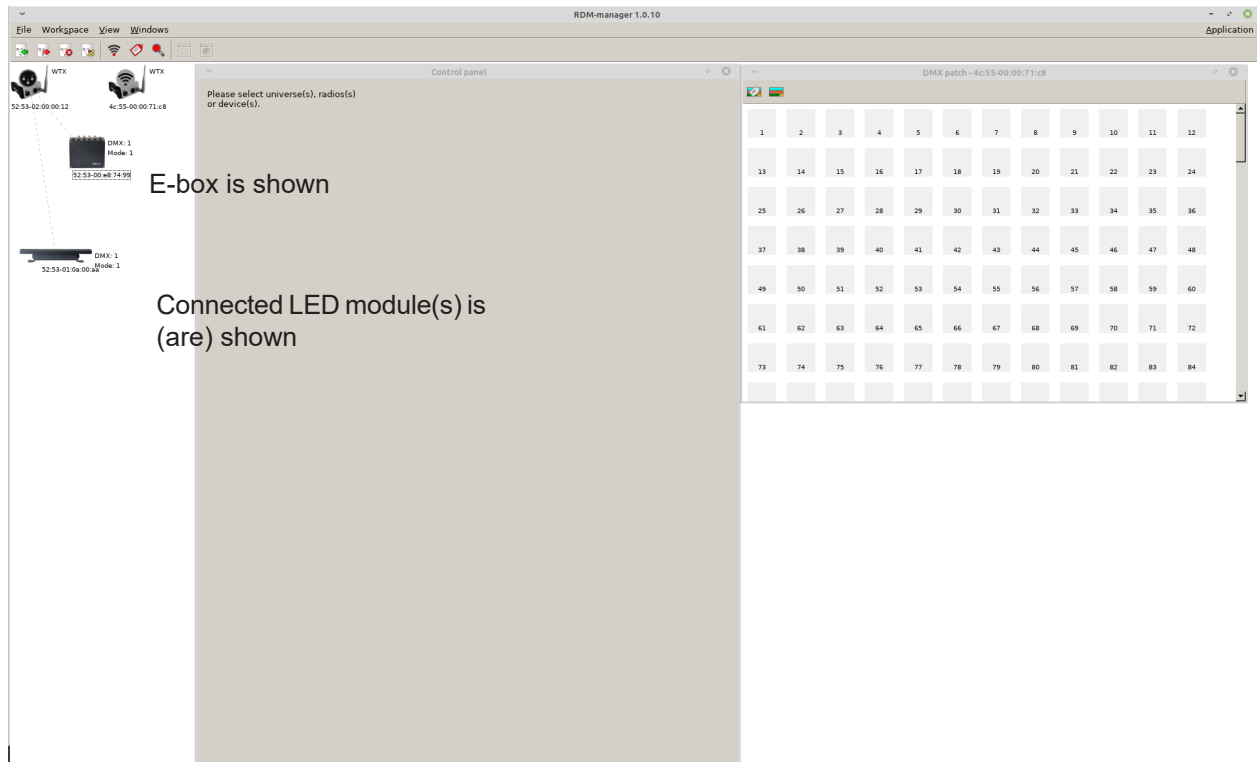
RDM-manager 1.0.10

File Workspace View Windows

Application

WTX
52:53-02:00:00:12

WTX
4c:55-00:00:71:c8

DMX: 1
Mode: 1
52:53-00:e8:74:99

E-box is shown

DMX: 1
Mode: 1
52:53-01:0a:00:aa

Connected LED module(s) is (are) shown

Control panel

Please select universe(s), radios(s) or device(s).

DMX patch - 4c:55-00:00:71:c8

| 1 | 2 | 3 | 4 | 5 | 6 | 7 | 8 | 9 | 10 | 11 | 12 |
|---|---|---|---|---|---|---|---|---|---|---|---|
| 13 | 14 | 15 | 16 | 17 | 18 | 19 | 20 | 21 | 22 | 23 | 24 |
| 25 | 26 | 27 | 28 | 29 | 30 | 31 | 32 | 33 | 34 | 35 | 36 |
| 37 | 38 | 39 | 40 | 41 | 42 | 43 | 44 | 45 | 46 | 47 | 48 |
| 49 | 50 | 51 | 52 | 53 | 54 | 55 | 56 | 57 | 58 | 59 | 60 |
| 61 | 62 | 63 | 64 | 65 | 66 | 67 | 68 | 69 | 70 | 71 | 72 |
| 73 | 74 | 75 | 76 | 77 | 78 | 79 | 80 | 81 | 82 | 83 | 84 |